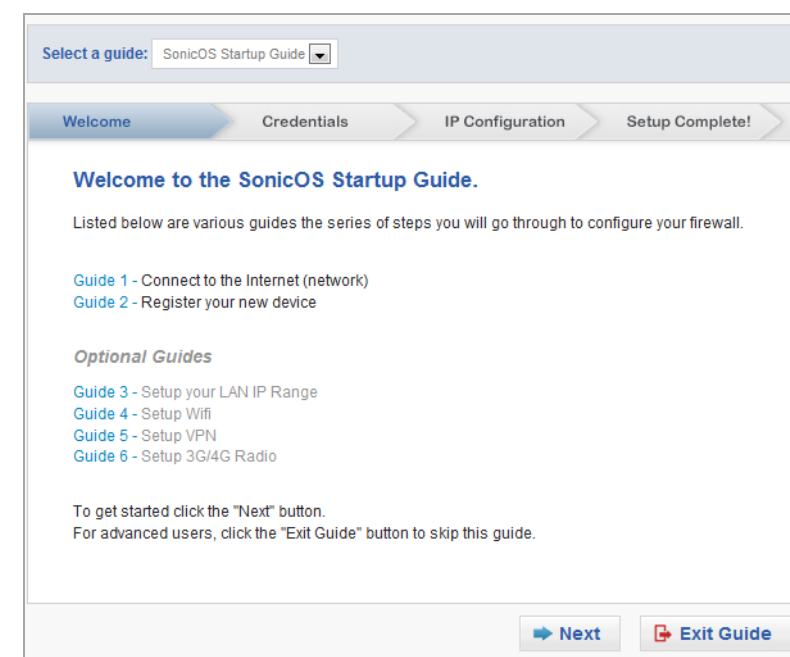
Select a guide: SonicOS Startup Guide

Welcome | Credentials | IP Configuration | Setup Complete!

Welcome to the SonicOS Startup Guide.

Listed below are various guides the series of steps you will go through to configure your firewall.

Guide 1 - Connect to the Internet (network)
Guide 2 - Register your new device

Optional Guides

Guide 3 - Setup your LAN IP Range
Guide 4 - Setup Wifi
Guide 5 - Setup VPN
Guide 6 - Setup 3G/4G Radio

To get started click the "Next" button.
For advanced users, click the "Exit Guide" button to skip this guide.

Next
Exit Guide